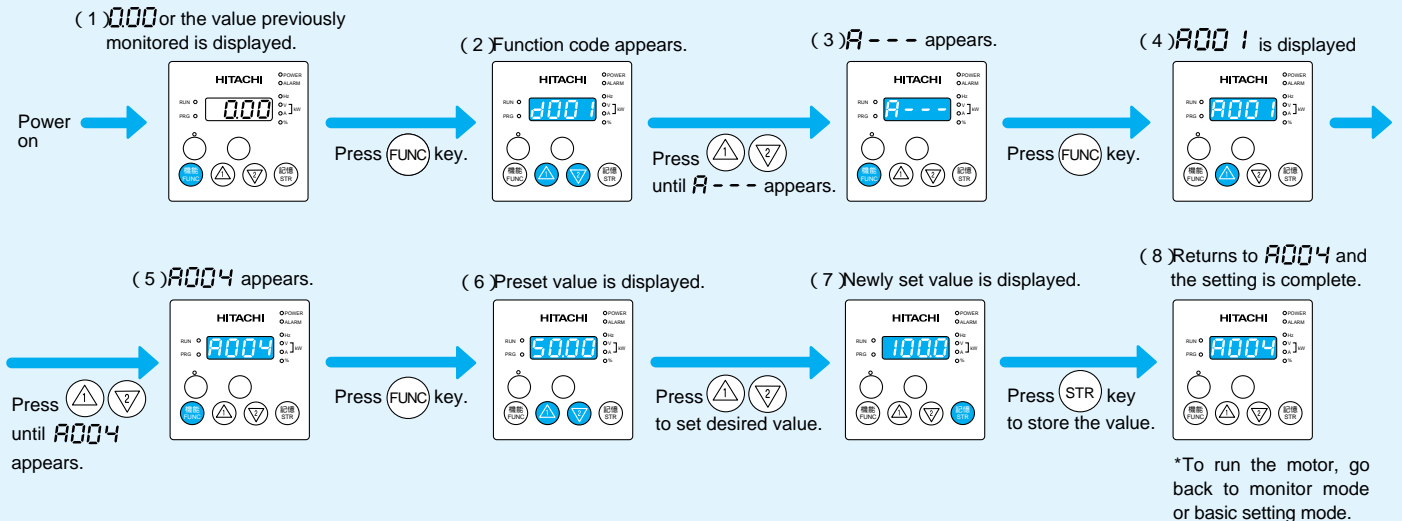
( 1 ) 0.00 or the value previously monitored is displayed.

Power on

HITACHI POWER ALARM RUN PRG Hz V A kW % 0.00 機能 FUNC 記憶 STR

Press FUNC key.

( 2 ) Function code appears.

HITACHI POWER ALARM RUN PRG Hz V A kW % d001 機能 FUNC 記憶 STR

Press 1 2 until A - - - appears.

( 3 ) A - - - appears.

HITACHI POWER ALARM RUN PRG Hz V A kW % A - - - 機能 FUNC 記憶 STR

Press FUNC key.

( 4 ) A001 is displayed

HITACHI POWER ALARM RUN PRG Hz V A kW % A001 機能 FUNC 記憶 STR

Press 1 2 until A004 appears.

( 5 ) A004 appears.

HITACHI POWER ALARM RUN PRG Hz V A kW % A004 機能 FUNC 記憶 STR

Press FUNC key.

( 6 ) Preset value is displayed.

HITACHI POWER ALARM RUN PRG Hz V A kW % 50.00 機能 FUNC 記憶 STR

Press 1 2 to set desired value.

( 7 ) Newly set value is displayed.

HITACHI POWER ALARM RUN PRG Hz V A kW % 100.0 機能 FUNC 記憶 STR

Press STR key to store the value.

( 8 ) Returns to A004 and the setting is complete.

HITACHI POWER ALARM RUN PRG Hz V A kW % A004 機能 FUNC 記憶 STR

*To run the motor, go back to monitor mode or basic setting mode.